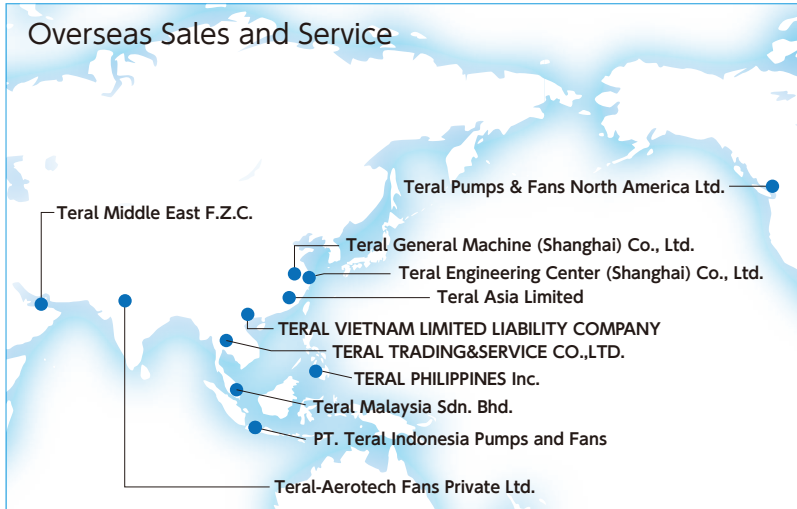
Overseas Sales and Service

Teral Pumps & Fans North America Ltd.

Teral Middle East F.Z.C.

Teral General Machine (Shanghai) Co., Ltd.

Teral Engineering Center (Shanghai) Co., Ltd.

Teral Asia Limited

TERAL VIETNAM LIMITED LIABILITY COMPANY

TERAL TRADING&SERVICE CO.,LTD.

TERAL PHILIPPINES Inc.

Teral Malaysia Sdn. Bhd.

PT. Teral Indonesia Pumps and Fans

Teral-Aerotech Fans Private Ltd.